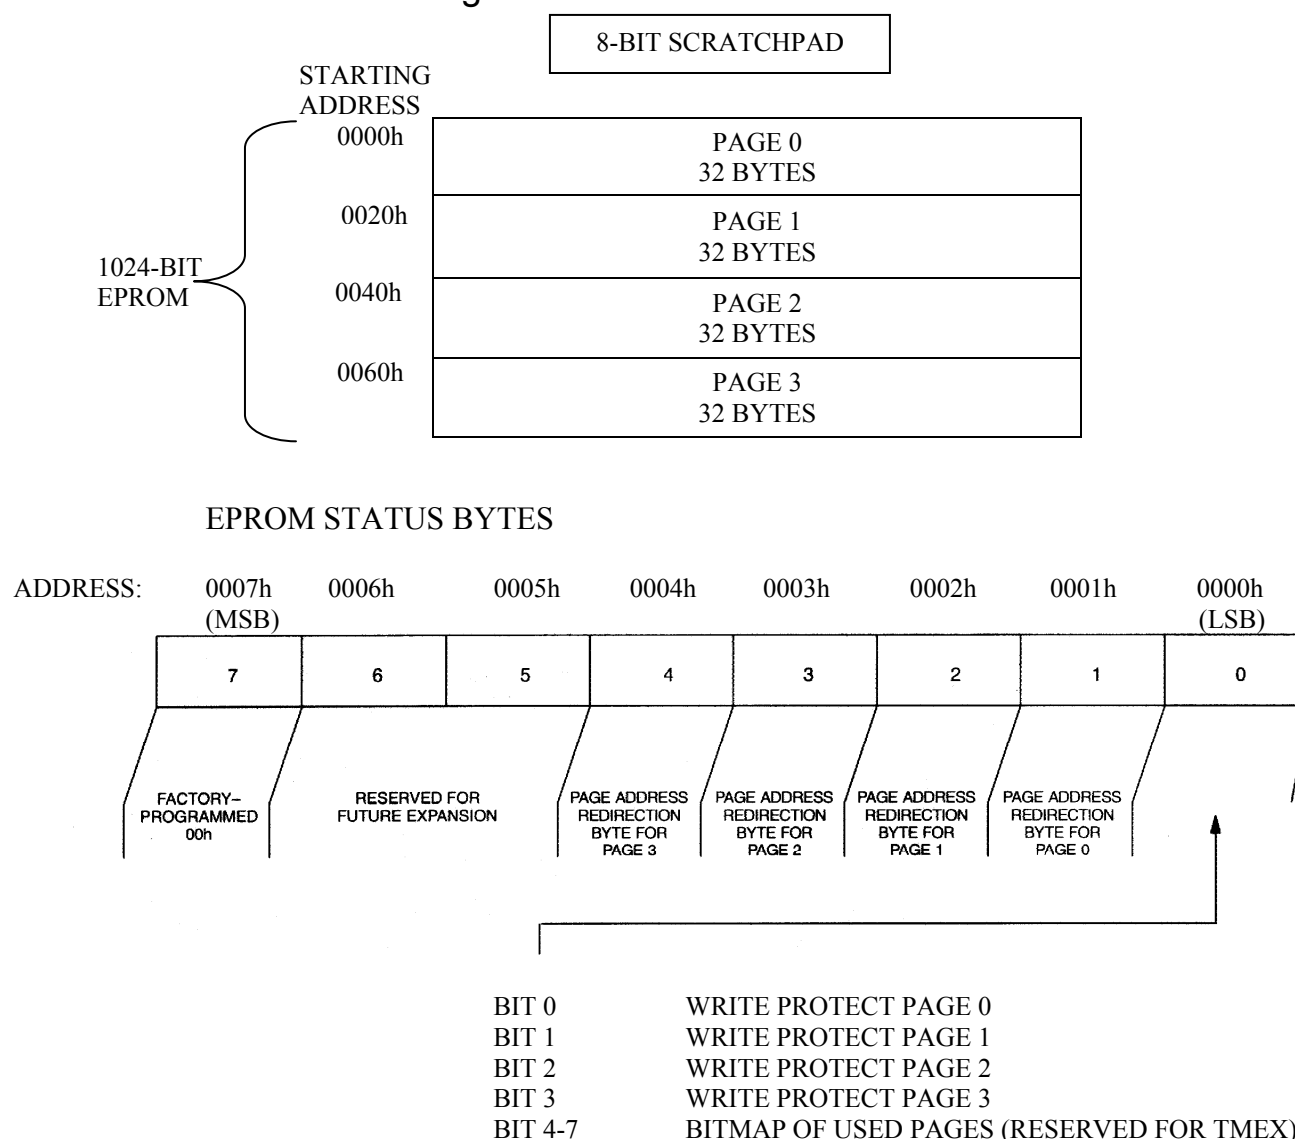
8-BIT SCRATCHPAD

STARTING ADDRESS

| | |
|---|---|
| 0000h | PAGE 0 32 BYTES |
| 0020h | PAGE 1 32 BYTES |
| 0040h | PAGE 2 32 BYTES |
| 0060h | PAGE 3 32 BYTES |

1024-BIT EPROM

EPROM STATUS BYTES

| ADDRESS: | 0007h (MSB) | 0006h | 0005h | 0004h | 0003h | 0002h | 0001h | 0000h (LSB) |
|---|---|---|---|---|---|---|---|---|
| | 7 | 6 | 5 | 4 | 3 | 2 | 1 | 0 |
| | FACTORY-PROGRAMMED 00h | RESERVED FOR FUTURE EXPANSION | | PAGE ADDRESS REDIRECTION BYTE FOR PAGE 3 | PAGE ADDRESS REDIRECTION BYTE FOR PAGE 2 | PAGE ADDRESS REDIRECTION BYTE FOR PAGE 1 | PAGE ADDRESS REDIRECTION BYTE FOR PAGE 0 | |

BIT 0 WRITE PROTECT PAGE 0
BIT 1 WRITE PROTECT PAGE 1
BIT 2 WRITE PROTECT PAGE 2
BIT 3 WRITE PROTECT PAGE 3
BIT 4-7 BITMAP OF USED PAGES (RESERVED FOR TMEX)